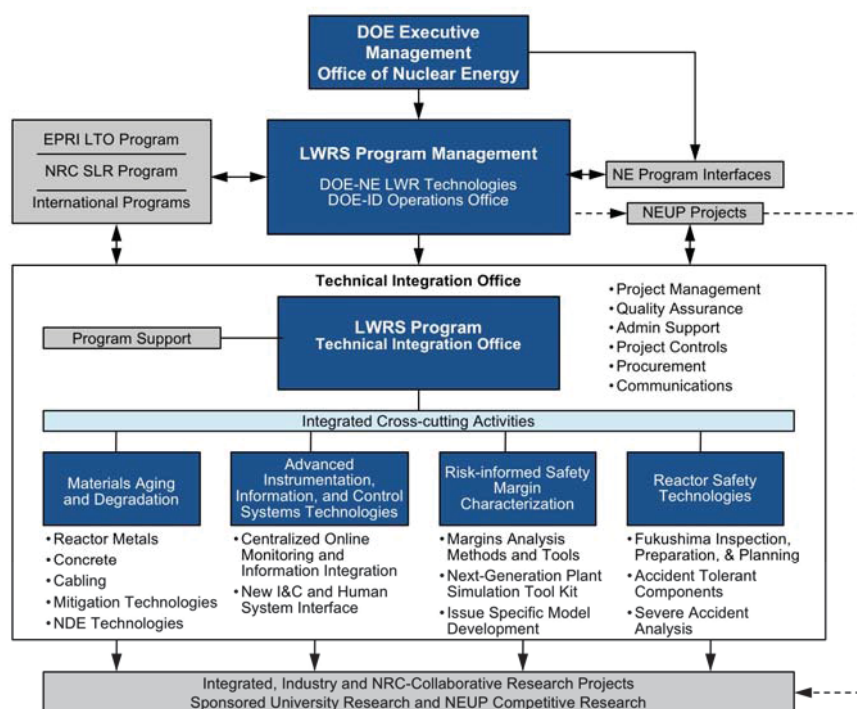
DOE Executive Management Office of Nuclear Energy

EPRI LTO Program
NRC SLR Program
International Programs

LWRS Program Management
DOE-NE LWR Technologies
DOE-ID Operations Office

NE Program Interfaces

NEUP Projects

Technical Integration Office

• Project Management
• Quality Assurance
• Admin Support
• Project Controls
• Procurement
• Communications

Program Support

LWRS Program
Technical Integration Office

Integrated Cross-cutting Activities

Materials Aging and Degradation
• Reactor Metals
• Concrete
• Cabling
• Mitigation Technologies
• NDE Technologies

Advanced Instrumentation, Information, and Control Systems Technologies
• Centralized Online Monitoring and Information Integration
• New I&C and Human System Interface

Risk-informed Safety Margin Characterization
• Margins Analysis Methods and Tools
• Next-Generation Plant Simulation Tool Kit
• Issue Specific Model Development

Reactor Safety Technologies
• Fukushima Inspection, Preparation, & Planning
• Accident Tolerant Components
• Severe Accident Analysis

Integrated, Industry and NRC-Collaborative Research Projects
Sponsored University Research and NEUP Competitive Research